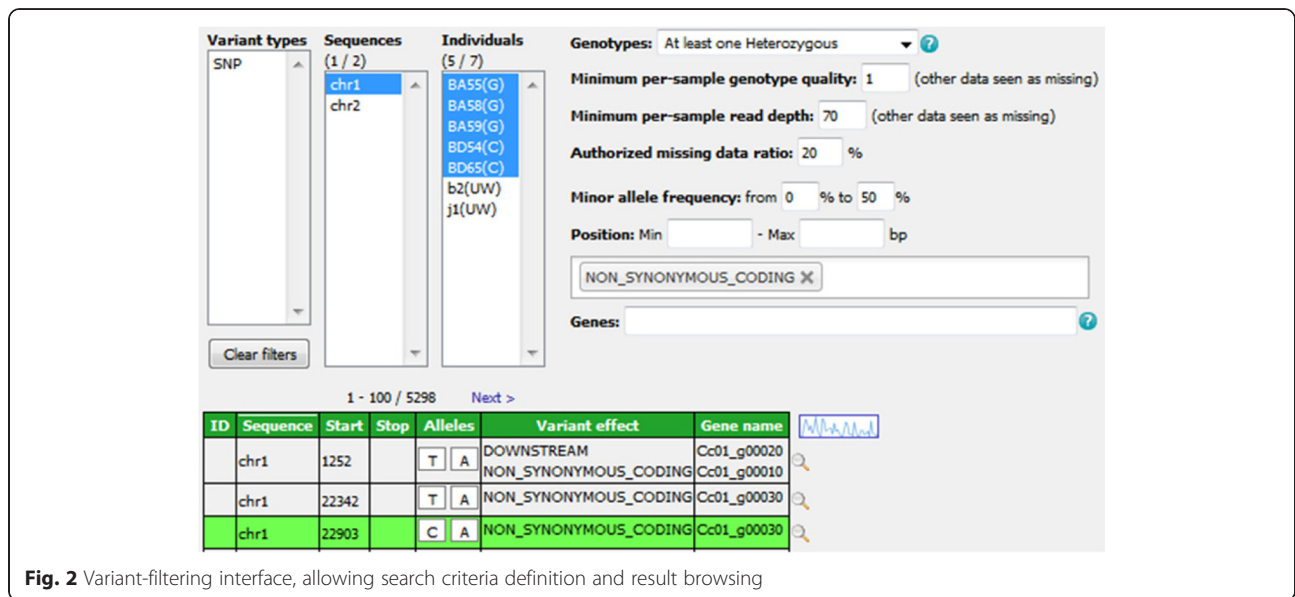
Variant types
SNP

Sequences
(1 / 2)
chr1
chr2

Individuals
(5 / 7)
BA55(G)
BA58(G)
BA59(G)
BD54(C)
BD65(C)
b2(UW)
j1(UW)

Clear filters

Genotypes: At least one Heterozygous

Minimum per-sample genotype quality: 1 (other data seen as missing)

Minimum per-sample read depth: 70 (other data seen as missing)

Authorized missing data ratio: 20 %

Minor allele frequency: from 0 % to 50 %

Position: Min - Max bp

NON_SYNONYMOUS_CODING

Genes:

1 - 100 / 5298 Next >

| ID | Sequence | Start | Stop | Alleles | Variant effect | Gene name |
|---|---|---|---|---|---|---|
| | chr1 | 1252 | | T A | DOWNSTREAM NON_SYNONYMOUS_CODING | Cc01_g00020 Cc01_g00010 |
| | chr1 | 22342 | | T A | NON_SYNONYMOUS_CODING | Cc01_g00030 |
| | chr1 | 22903 | | C A | NON_SYNONYMOUS_CODING | Cc01_g00030 |

Fig. 2 Variant-filtering interface, allowing search criteria definition and result browsing